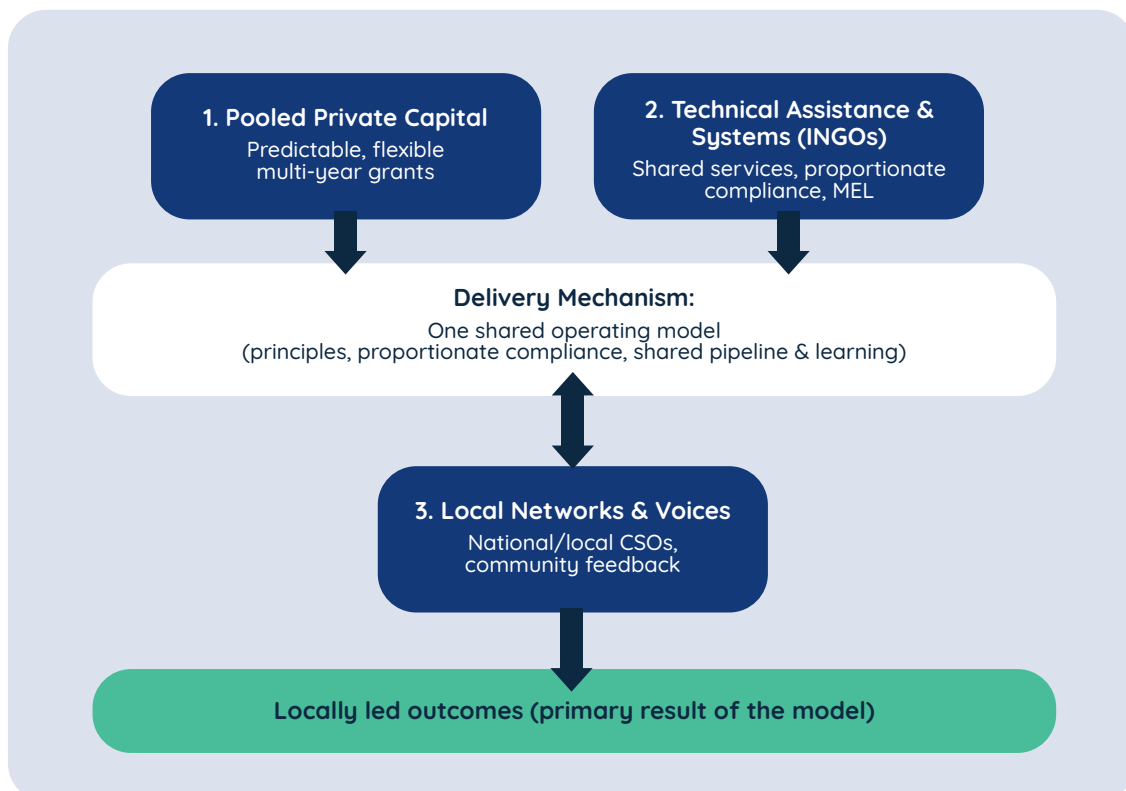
1. Pooled Private Capital
Predictable, flexible multi-year grants

2. Technical Assistance & Systems (INGOs)
Shared services, proportionate compliance, MEL

Delivery Mechanism:
One shared operating model (principles, proportionate compliance, shared pipeline & learning)

3. Local Networks & Voices
National/local CSOs, community feedback

Locally led outcomes (primary result of the model)